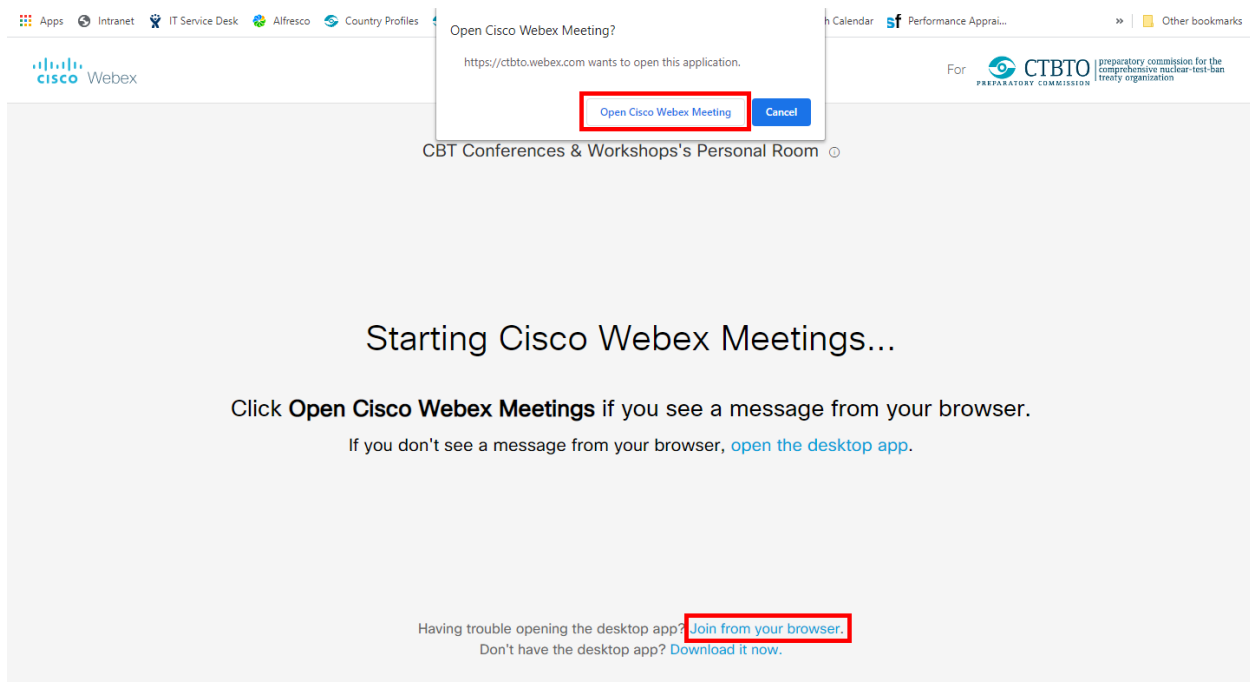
Apps Intranet IT Service Desk Alfresco Country Profiles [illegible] h Calendar sf Performance Apprai... » Other bookmarks

Open Cisco Webex Meeting?

https://ctbto.webex.com wants to open this application.

Open Cisco Webex Meeting Cancel

cisco Webex

For CTBTO PREPARATORY COMMISSION preparatory commission for the comprehensive nuclear-test-ban treaty organization

CBT Conferences & Workshops's Personal Room

Starting Cisco Webex Meetings...

Click **Open Cisco Webex Meetings** if you see a message from your browser.

If you don't see a message from your browser, open the desktop app.

Having trouble opening the desktop app? Join from your browser.
Don't have the desktop app? Download it now.